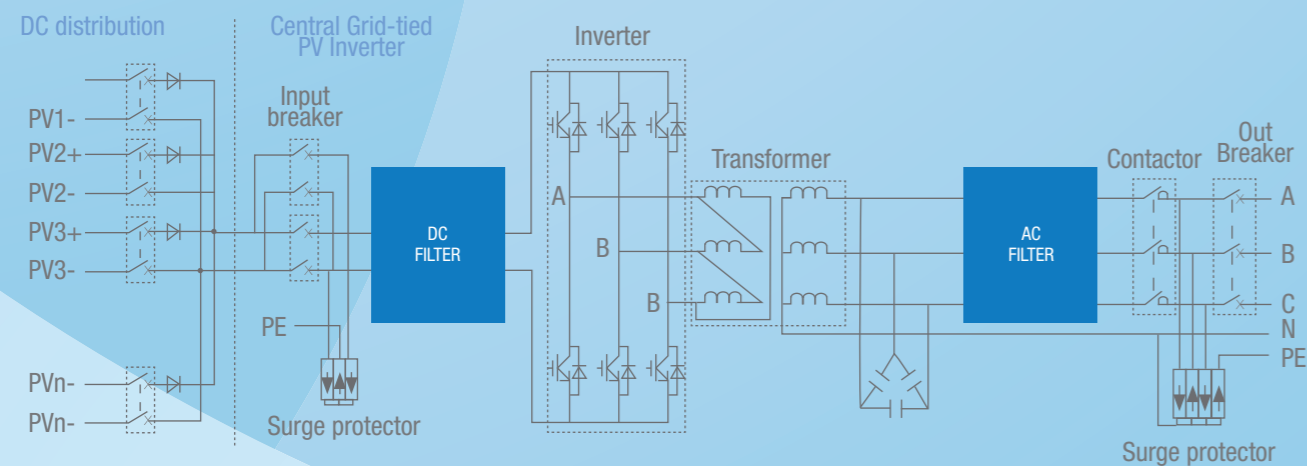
DC distribution

Central Grid-tied PV Inverter

Input breaker

Inverter

Transformer

Contactor

Out Breaker

PV1-

PV2+

PV2-

PV3+

PV3-

PVn-

PVn-

PE

Surge protector

DC FILTER

A

B

B

AC FILTER

A

B

C

N

PE

Surge protector